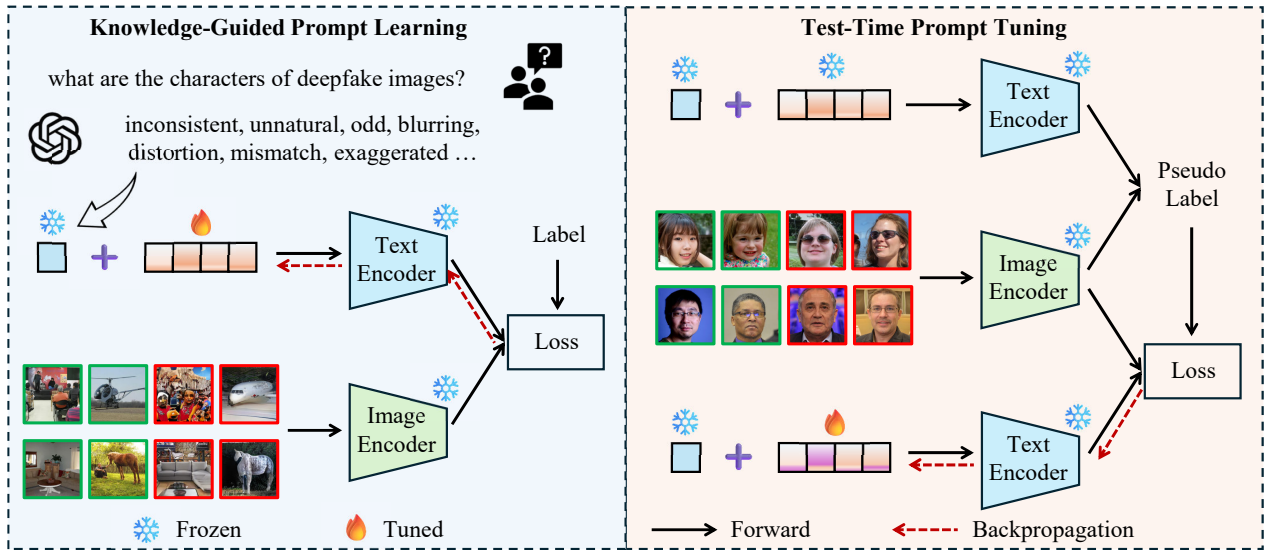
Knowledge-Guided Prompt Learning

what are the characters of deepfake images?

inconsistent, unnatural, odd, blurring, distortion, mismatch, exaggerated …

Text Encoder

Label

Loss

Image Encoder

Frozen

Tuned

Test-Time Prompt Tuning

Text Encoder

Pseudo Label

Image Encoder

Loss

Text Encoder

Forward

Backpropagation